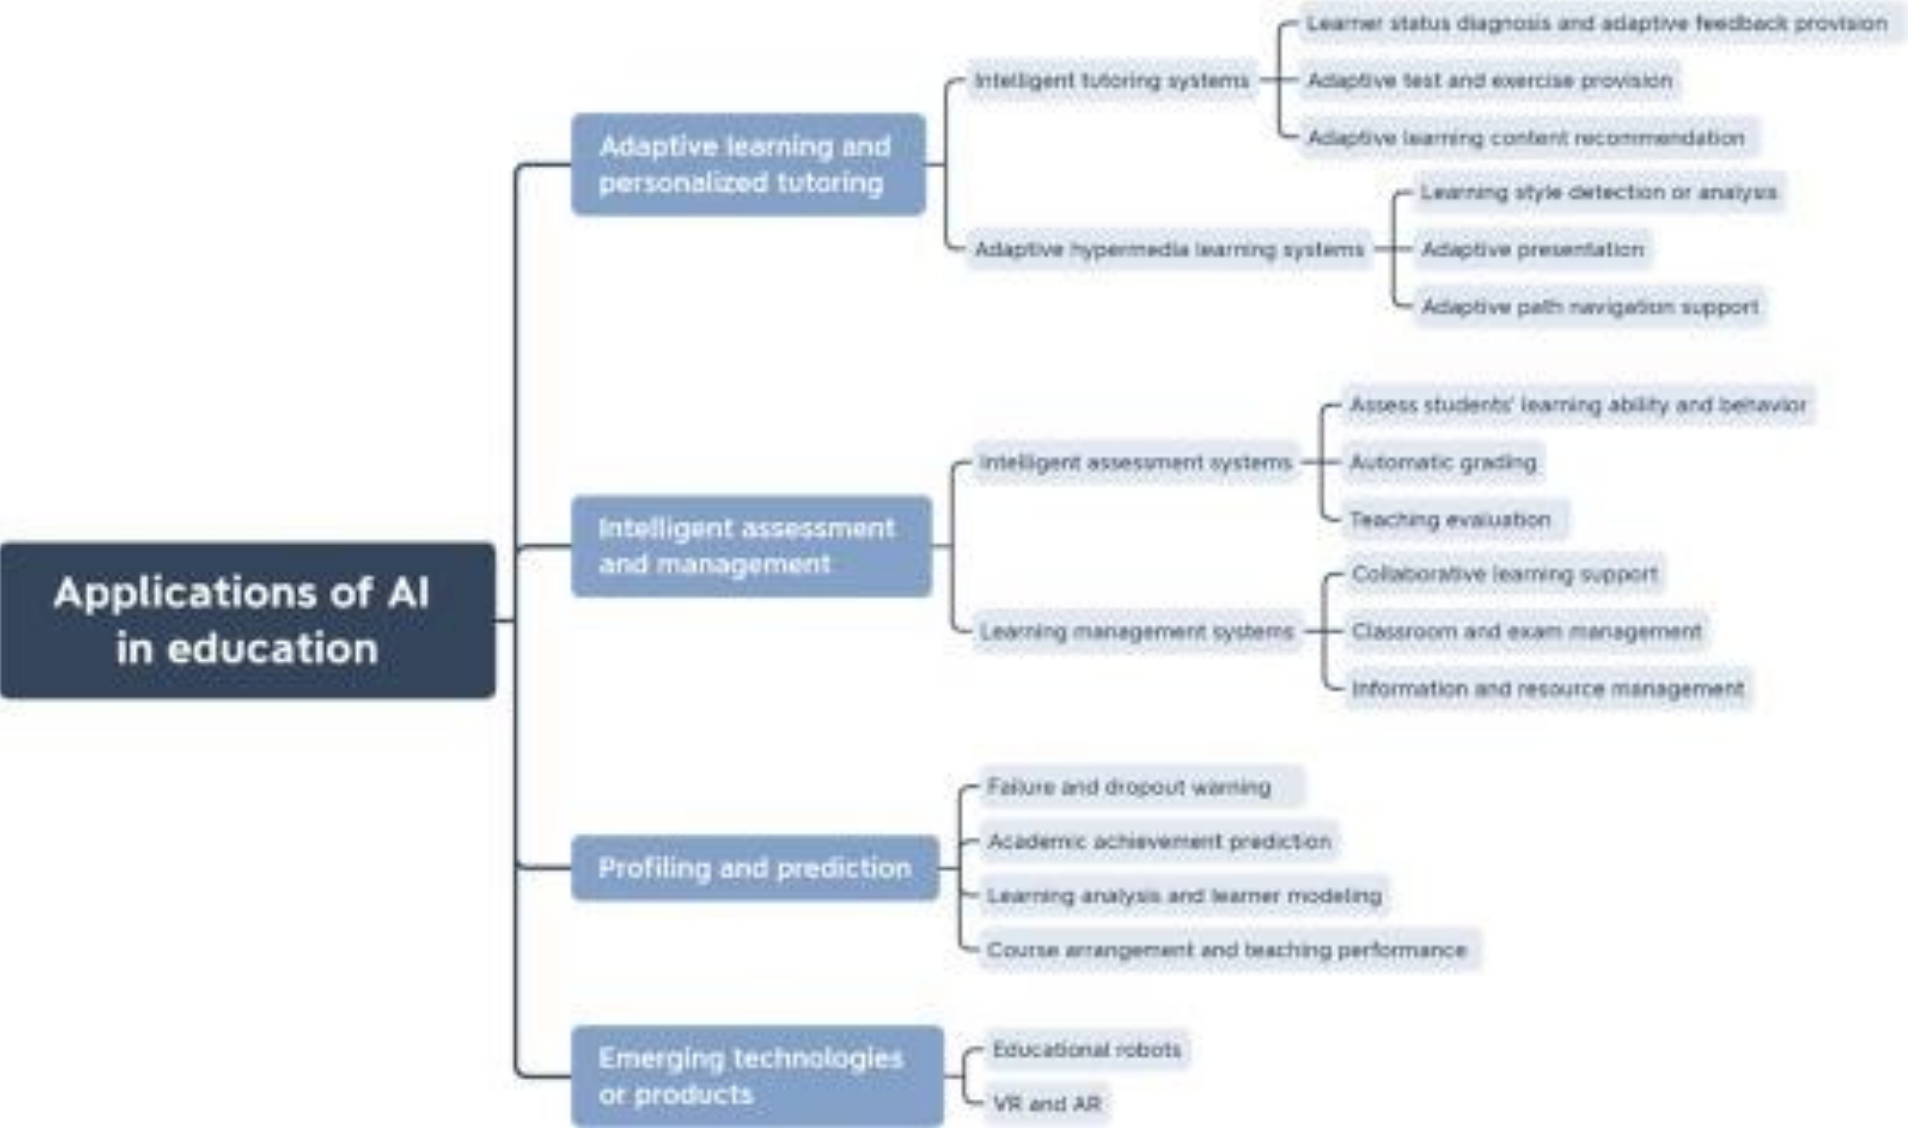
Applications of AI in education

Adaptive learning and personalized tutoring

Intelligent tutoring systems

Learner status diagnosis and adaptive feedback provision

Adaptive test and exercise provision

Adaptive learning content recommendation

Adaptive hypermedia learning systems

Learning style detection or analysis

Adaptive presentation

Adaptive path navigation support

Intelligent assessment and management

Intelligent assessment systems

Assess students' learning ability and behavior

Automatic grading

Teaching evaluation

Learning management systems

Collaborative learning support

Classroom and exam management

Information and resource management

Profiling and prediction

Failure and dropout warning

Academic achievement prediction

Learning analysis and learner modeling

Course arrangement and teaching performance

Emerging technologies or products

Educational robots

VR and AR